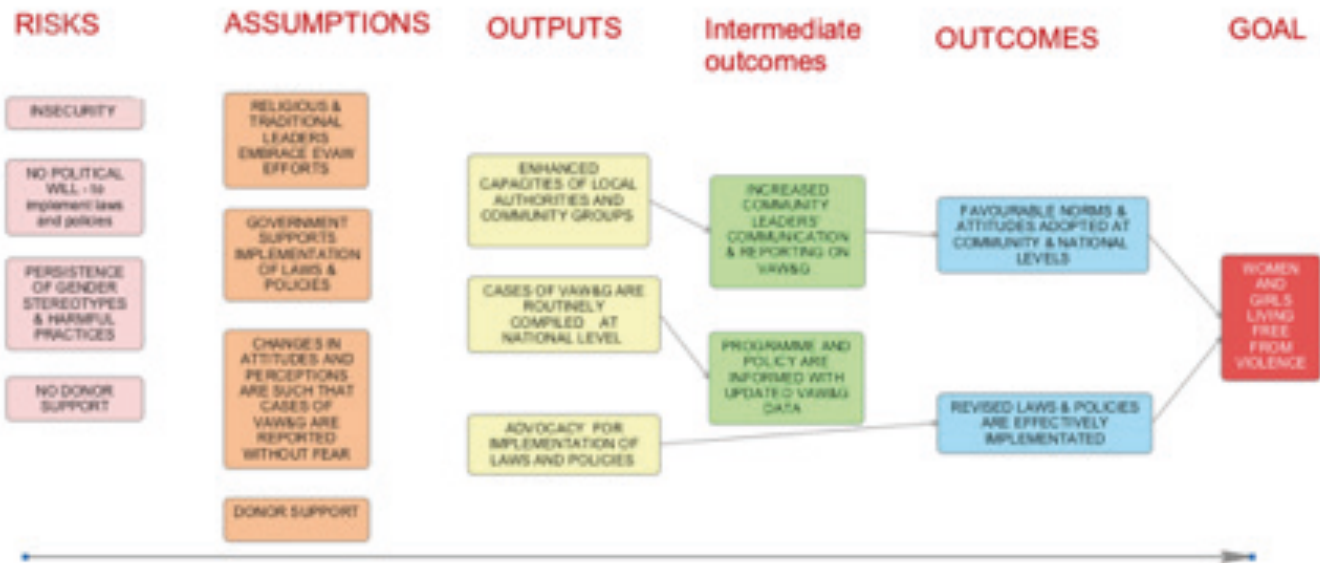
RISKS

INSECURITY

NO POLITICAL WILL - to implement laws and policies

PERSISTENCE OF GENDER STEREOTYPES & HARMFUL PRACTICES

NO DONOR SUPPORT

ASSUMPTIONS

RELIGIOUS & TRADITIONAL LEADERS EMBRACE EVAW EFFORTS

GOVERNMENT SUPPORTS IMPLEMENTATION OF LAWS & POLICIES

CHANGES IN ATTITUDES AND PERCEPTIONS ARE SUCH THAT CASES OF VAW&G ARE REPORTED WITHOUT FEAR

DONOR SUPPORT

OUTPUTS

ENHANCED CAPACITIES OF LOCAL AUTHORITIES AND COMMUNITY GROUPS

CASES OF VAW&G ARE ROUTINELY COMPILED AT NATIONAL LEVEL

ADVOCACY FOR IMPLEMENTATION OF LAWS AND POLICIES

Intermediate outcomes

INCREASED COMMUNITY LEADERS' COMMUNICATION & REPORTING ON VAW&G

PROGRAMME AND POLICY ARE INFORMED WITH UPDATED VAW&G DATA

OUTCOMES

FAVOURABLE NORMS & ATTITUDES ADOPTED AT COMMUNITY & NATIONAL LEVELS

REVISED LAWS & POLICIES ARE EFFECTIVELY IMPLEMENTATED

GOAL

WOMEN AND GIRLS LIVING FREE FROM VIOLENCE